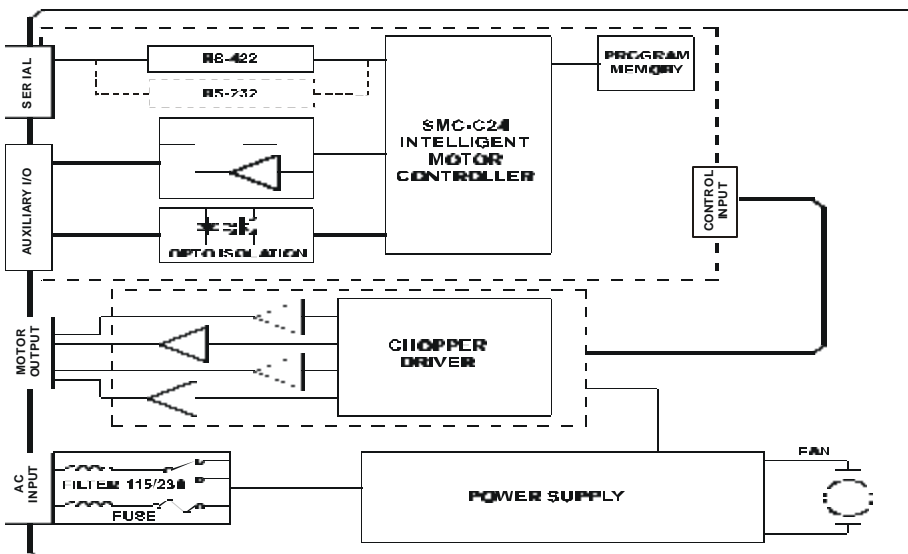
SERIAL

RS-422

RS-232

PROGRAM MEMORY

SMC-C24 INTELLIGENT MOTOR CONTROLLER

AUXILIARY I/O

OPTO ISOLATION

CONTROL INPUT

MOTOR OUTPUT

CHOPPER DRIVER

AC INPUT

FILTER 115/230

FUSE

POWER SUPPLY

FAN